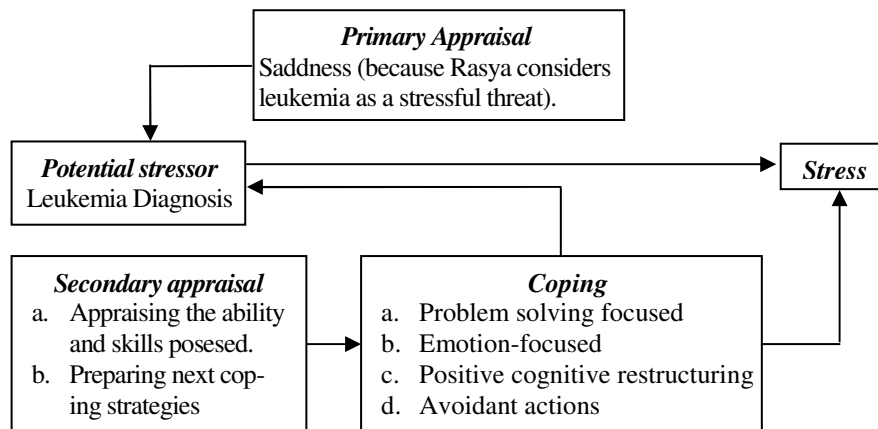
*Primary Appraisal*
Saddness (because Rasya considers leukemia as a stressful threat).

*Potential stressor*
Leukemia Diagnosis

*Stress*

*Secondary appraisal*
a. Appraising the ability and skills posesed.
b. Preparing next coping strategies

*Coping*
a. Problem solving focused
b. Emotion-focused
c. Positive cognitive restructuring
d. Avoidant actions